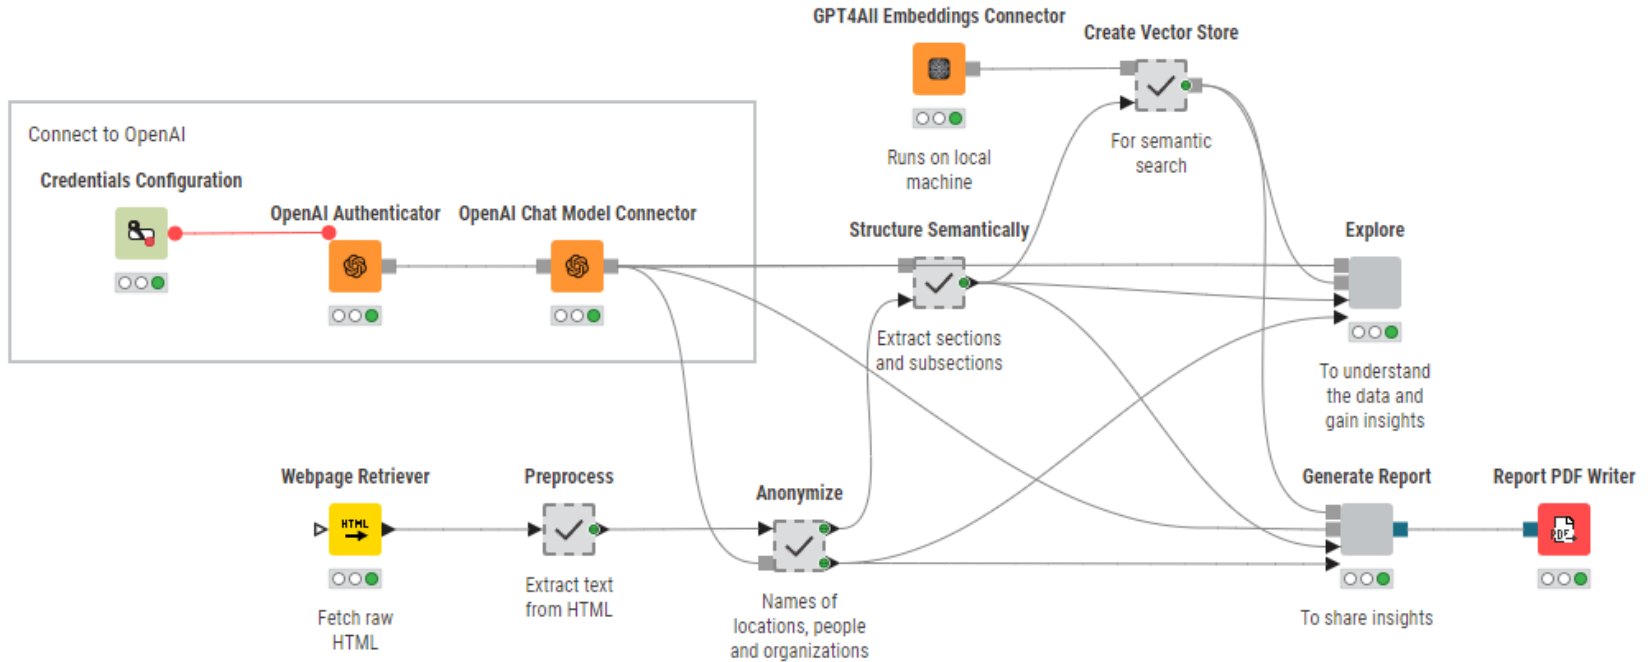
GPT4All Embeddings Connector

Runs on local machine

Create Vector Store

For semantic search

Connect to OpenAI

Credentials Configuration

OpenAI Authenticator

OpenAI Chat Model Connector

Structure Semantically

Extract sections and subsections

Explore

To understand the data and gain insights

Webpage Retriever

HTML

Fetch raw HTML

Preprocess

Extract text from HTML

Anonymize

Names of locations, people and organizations

Generate Report

To share insights

Report PDF Writer

PDF